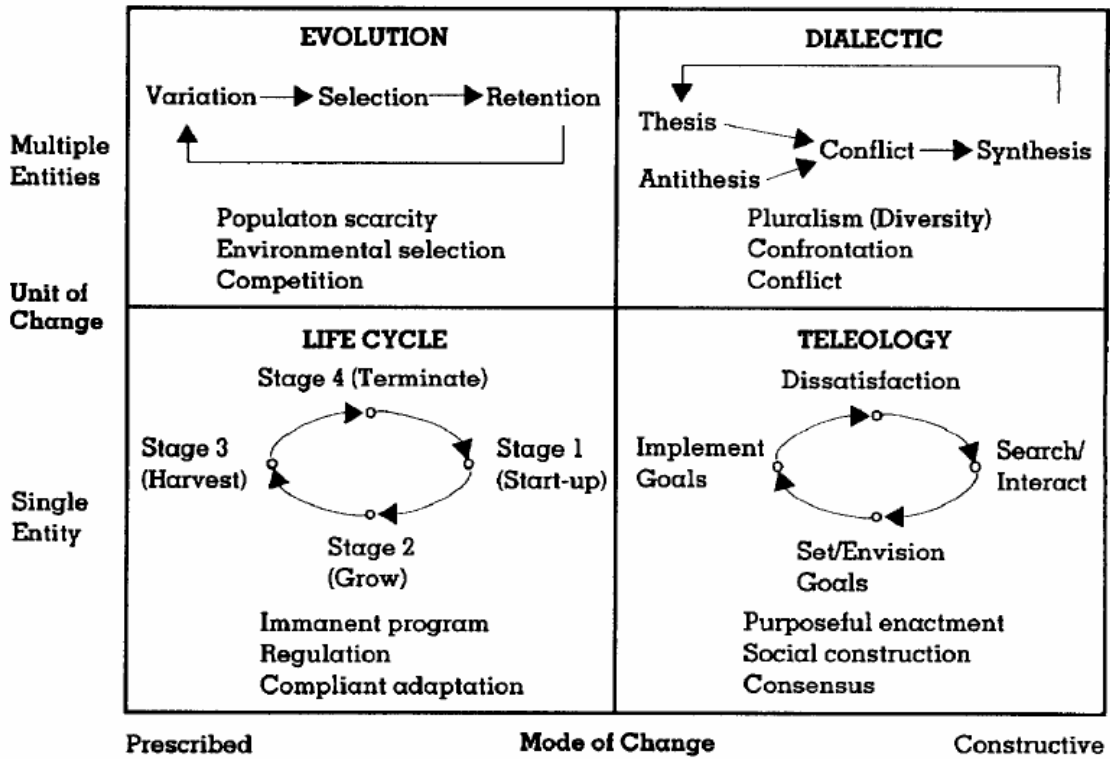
Multiple Entities

Unit of Change

Single Entity

EVOLUTION

Variation → Selection → Retention

Populaton scarcity
Environmental selection
Competition

DIALECTIC

Thesis
Antithesis
Conflict → Synthesis

Pluralism (Diversity)
Confrontation
Conflict

LIFE CYCLE

Stage 4 (Terminate)
Stage 3 (Harvest)
Stage 1 (Start-up)
Stage 2 (Grow)

Immanent program
Regulation
Compliant adaptation

TELEOLOGY

Dissatisfaction
Implement Goals
Search/ Interact
Set/Envision Goals

Purposeful enactment
Social construction
Consensus

Prescribed

Mode of Change

Constructive